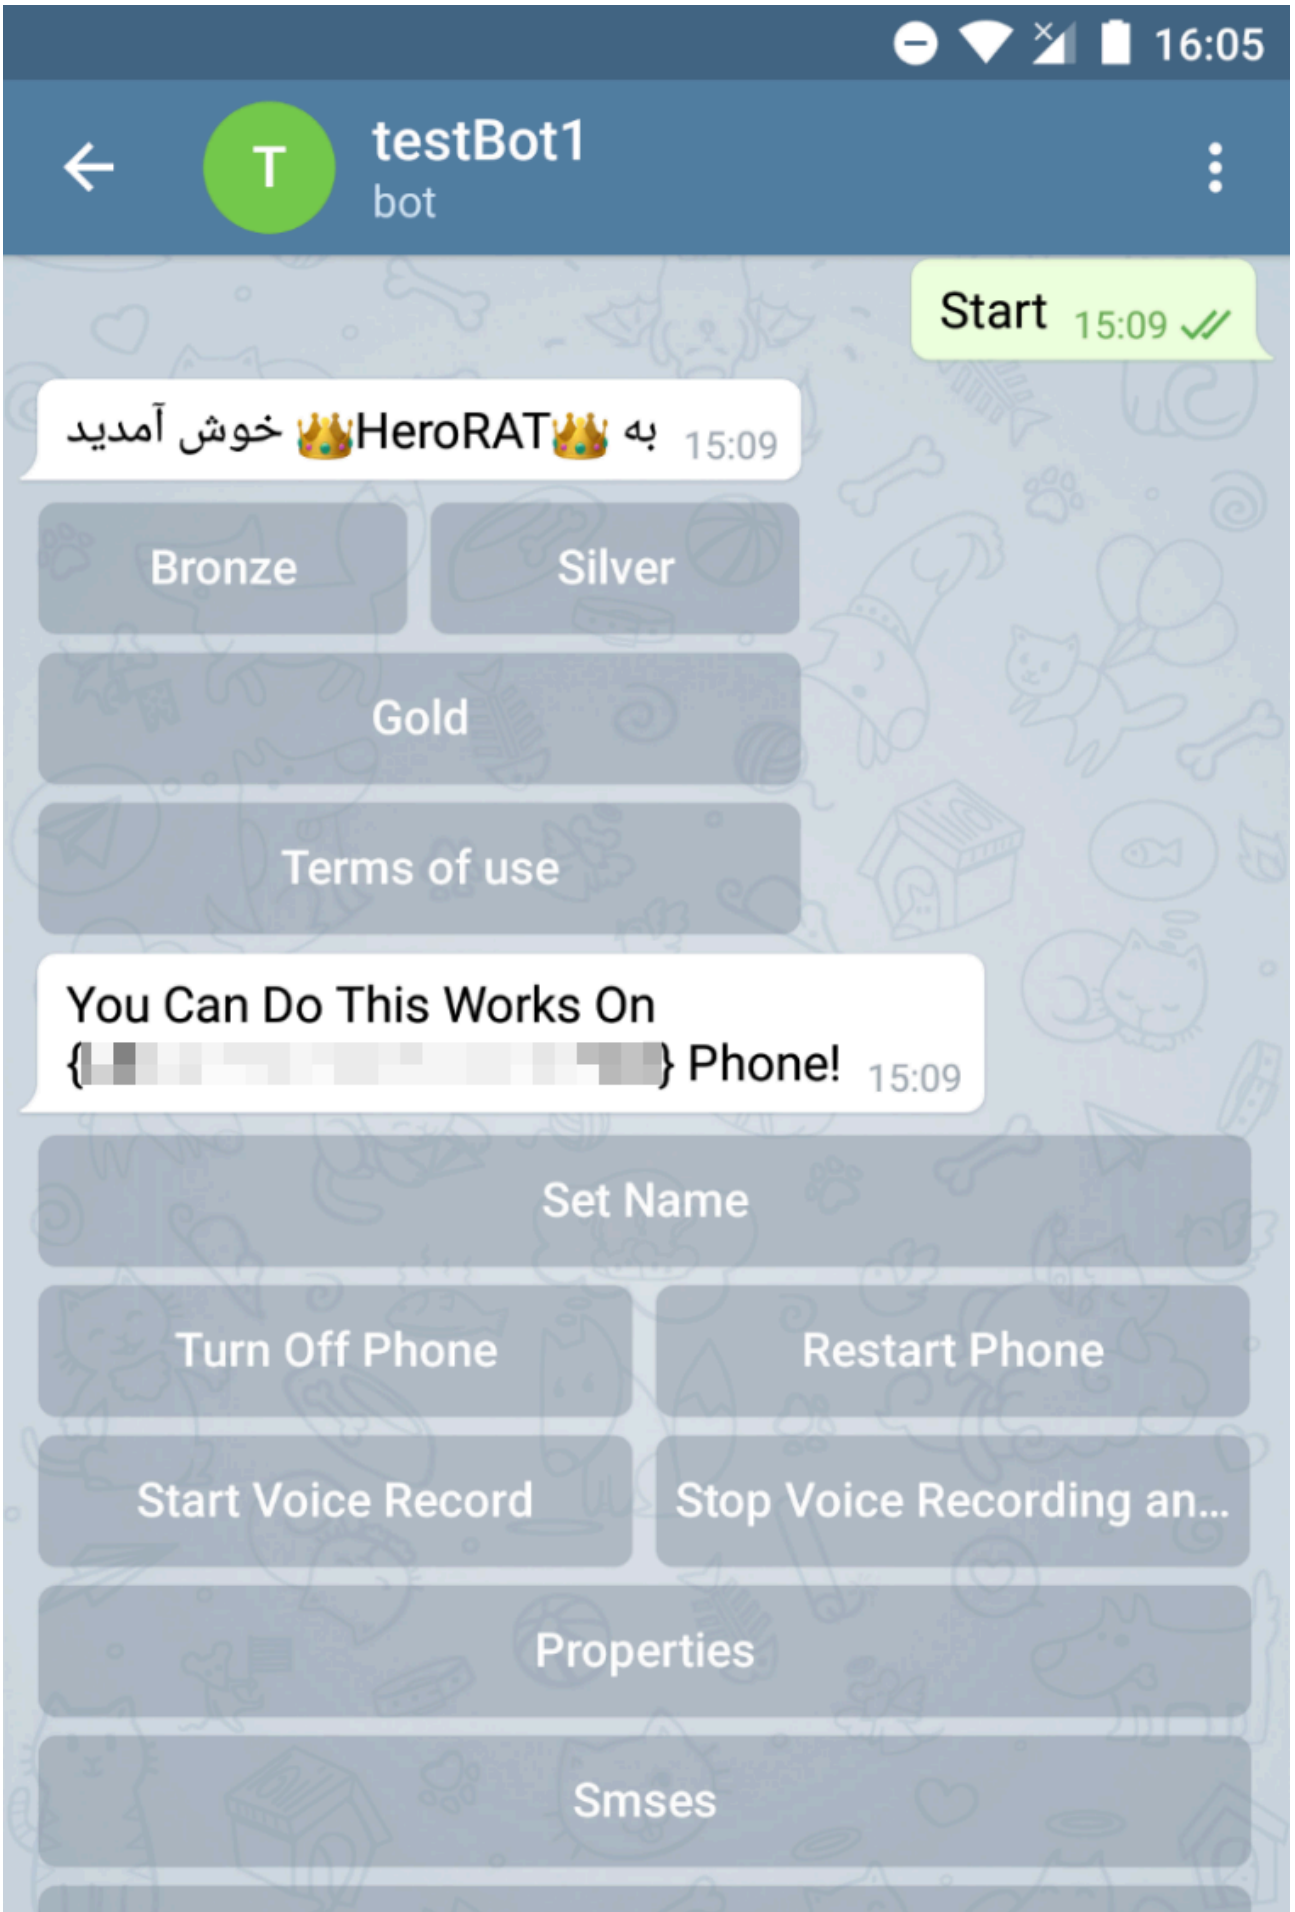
16:05

T

testBot1
bot

Start 15:09

به 👑HeroRAT👑 خوش آمدید 15:09

Bronze

Silver

Gold

Terms of use

You Can Do This Works On {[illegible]} Phone! 15:09

Set Name

Turn Off Phone

Restart Phone

Start Voice Record

Stop Voice Recording an...

Properties

Smses